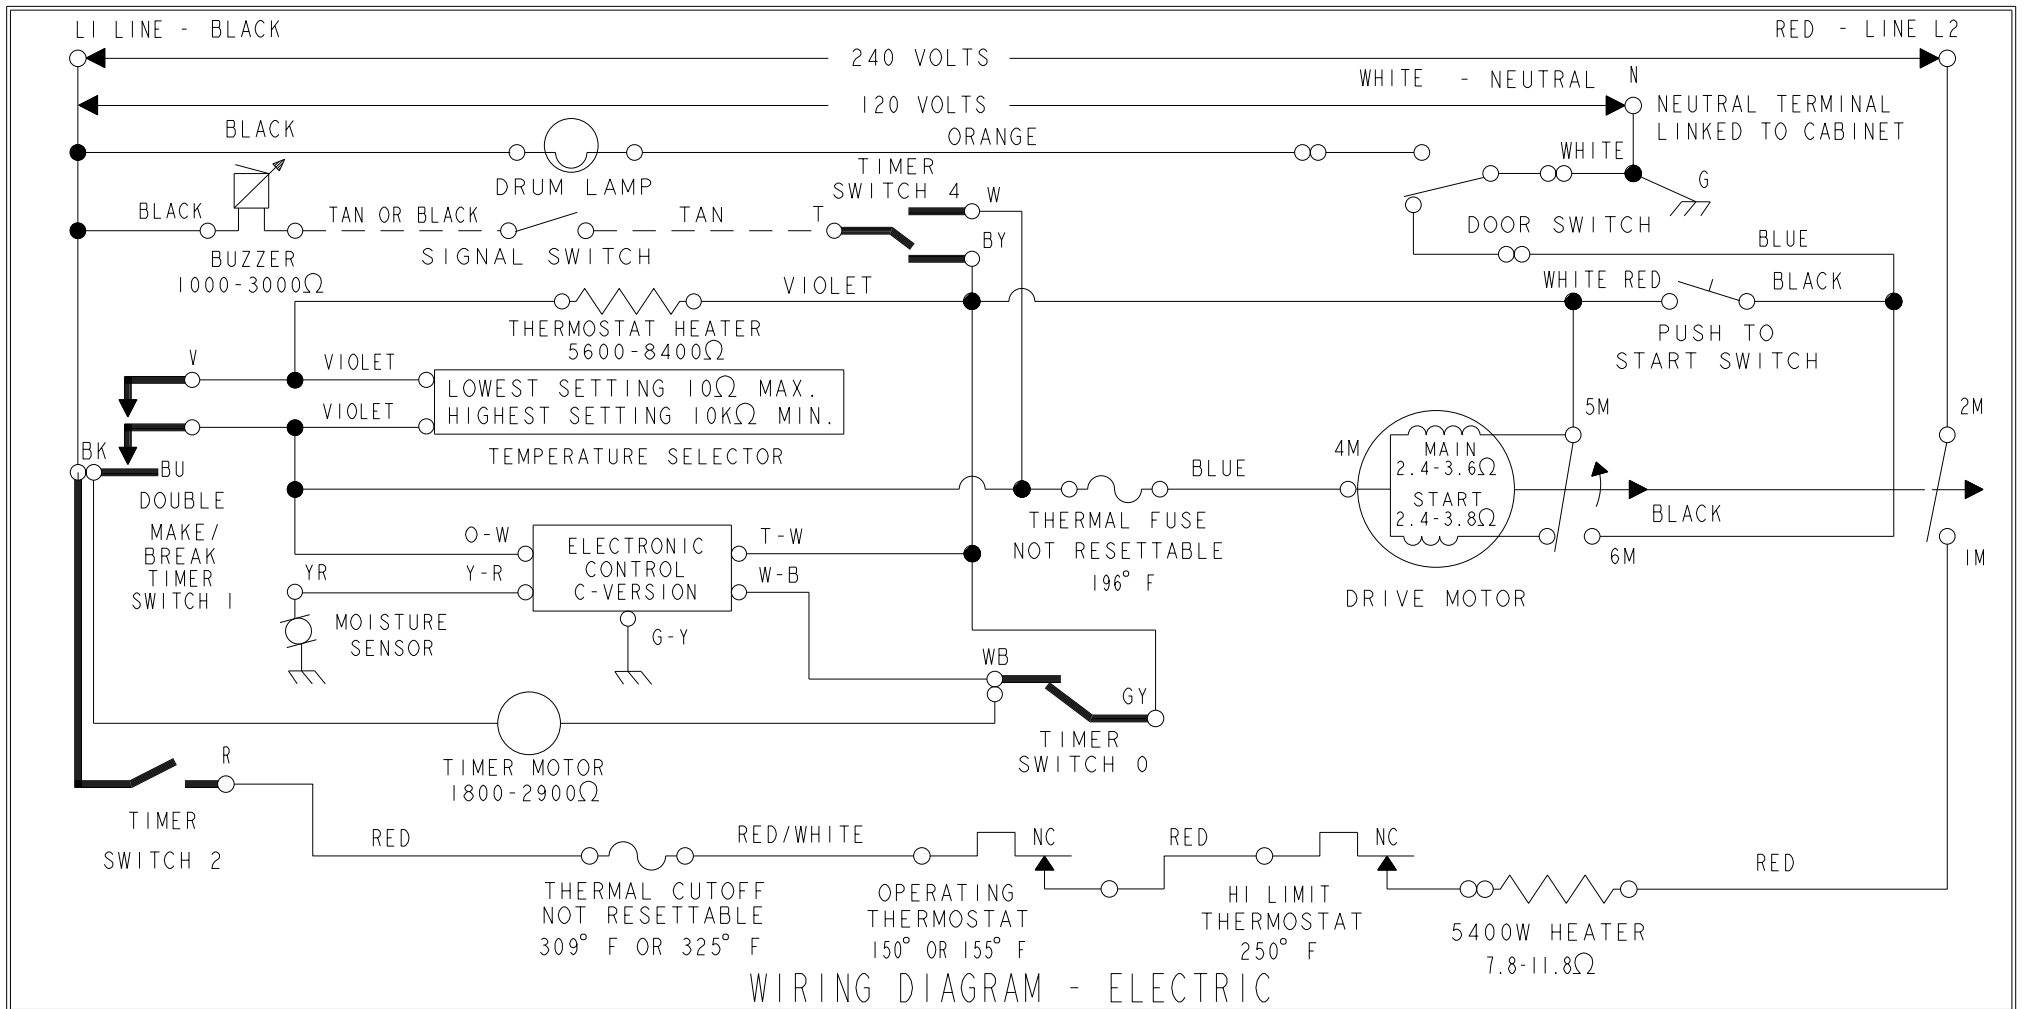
LI LINE - BLACK

RED - LINE L2

240 VOLTS

WHITE - NEUTRAL

N

120 VOLTS

NEUTRAL TERMINAL LINKED TO CABINET

BLACK

ORANGE

DRUM LAMP

TIMER SWITCH 4

W

WHITE

G

BLACK

TAN OR BLACK

TAN

T

BUZZER $1000-3000\Omega$

SIGNAL SWITCH

BY

DOOR SWITCH

BLUE

VIOLET

WHITE RED

BLACK

THERMOSTAT HEATER $5600-8400\Omega$

PUSH TO START SWITCH

V

VIOLET

LOWEST SETTING $10\Omega$ MAX.
HIGHEST SETTING $10K\Omega$ MIN.

VIOLET

TEMPERATURE SELECTOR

5M

2M

BK

BU

4M

MAIN $2.4-3.6\Omega$

START $2.4-3.8\Omega$

BLUE

DOUBLE MAKE/ BREAK TIMER SWITCH I

THERMAL FUSE NOT RESETTABLE 196° F

BLACK

O-W

ELECTRONIC CONTROL C-VERSION

T-W

6M

IM

YR

Y-R

W-B

DRIVE MOTOR

MOISTURE SENSOR

G-Y

WB

GY

TIMER MOTOR $1800-2900\Omega$

TIMER SWITCH 0

R

TIMER

SWITCH 2

RED

RED/WHITE

NC

RED

NC

RED

THERMAL CUTOFF NOT RESETTABLE 309° F OR 325° F

OPERATING THERMOSTAT 150° OR 155° F

HI LIMIT THERMOSTAT 250° F

5400W HEATER $7.8-11.8\Omega$

WIRING DIAGRAM - ELECTRIC